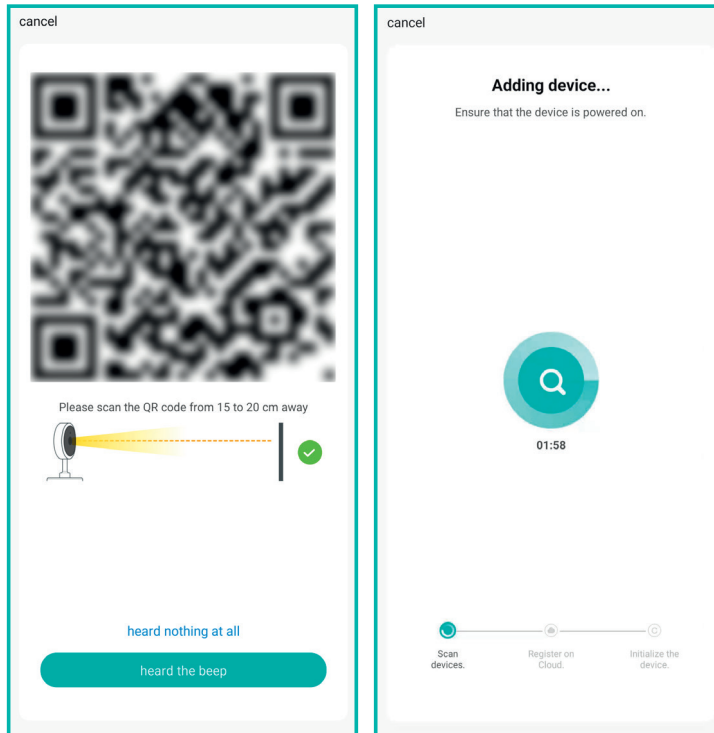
cancel

Please scan the QR code from 15 to 20 cm away

heard nothing at all

heard the beep

cancel

Adding device...

Ensure that the device is powered on.

01:58

Scan devices.

Register on Cloud.

Initialize the device.